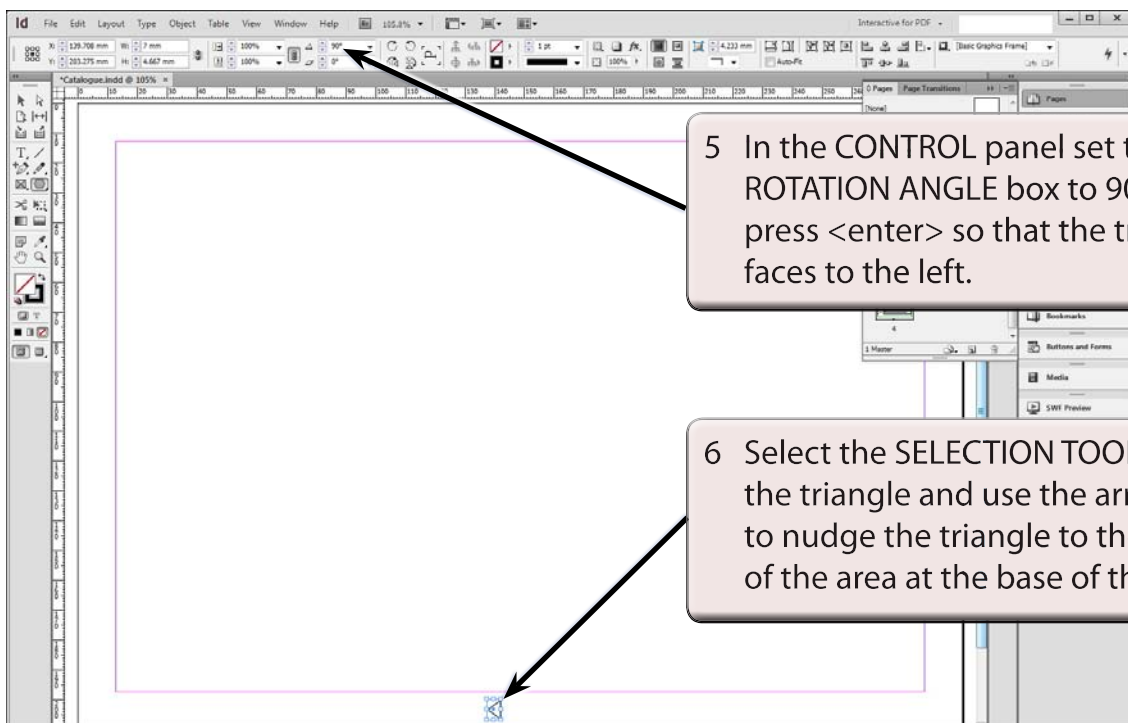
Id File Edit Layout Type Object Table View Window Help 105.8% Interactive for PDF

X: 129.708 mm W: 7 mm Y: 203.275 mm H: 4.667 mm 100% 100% 90° 0° 1 pt 4.233 mm 100% Auto-Fit [Basic Graphics Frame]

*Catalogue.indd @ 105%

0 Pages Page Transitions [None] Pages 4 1 Master Bookmarks Buttons and Forms Media SWF Preview

5 In the CONTROL panel set t ROTATION ANGLE box to 90 press <enter> so that the tr faces to the left.

6 Select the SELECTION TOO the triangle and use the arr to nudge the triangle to th of the area at the base of th